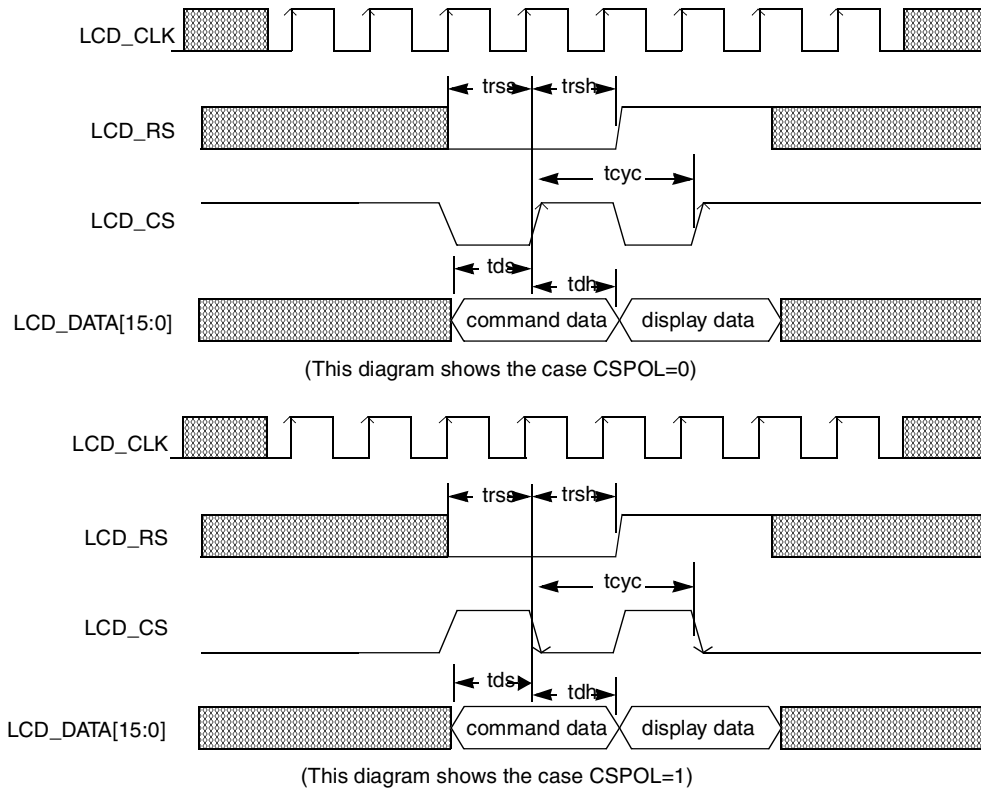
LCD_CLK

trss

trsh

LCD_RS

tcyc

LCD_CS

tds

tdh

LCD_DATA[15:0]

command data

display data

(This diagram shows the case CSPOL=0)

LCD_CLK

trss

trsh

LCD_RS

tcyc

LCD_CS

tds

tdh

LCD_DATA[15:0]

command data

display data

(This diagram shows the case CSPOL=1)